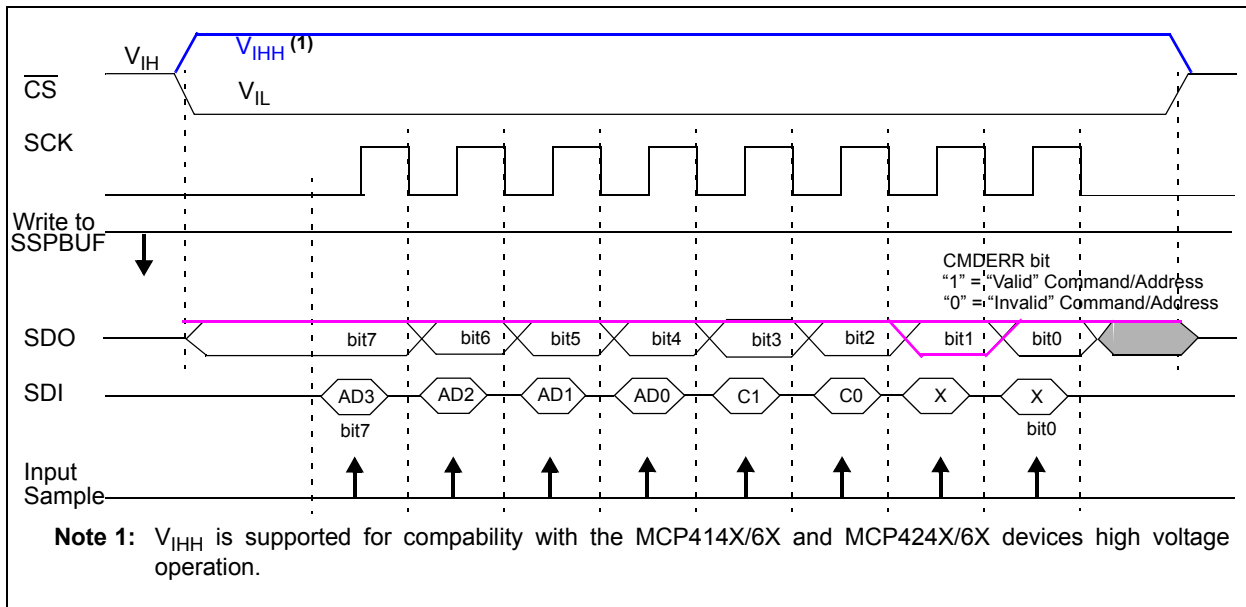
$V_{IH}$

$V_{IHH}$ (1)

$\overline{CS}$

$V_{IL}$

SCK

Write to SSPBUF

CMDERR bit
"1" = "Valid" Command/Address
"0" = "Invalid" Command/Address

SDO

bit7

bit6

bit5

bit4

bit3

bit2

bit1

bit0

SDI

AD3

AD2

AD1

AD0

C1

C0

X

X

bit7

bit0

Input Sample

**Note 1:** $V_{IHH}$ is supported for compability with the MCP414X/6X and MCP424X/6X devices high voltage operation.